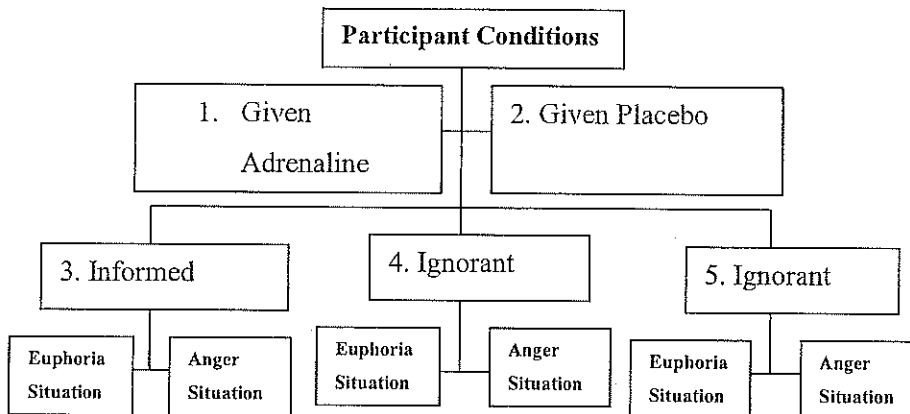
Participant Conditions

1. Given Adrenaline

2. Given Placebo

3. Informed

4. Ignorant

5. Ignorant

Euphoria Situation

Anger Situation

Euphoria Situation

Anger Situation

Euphoria Situation

Anger Situation